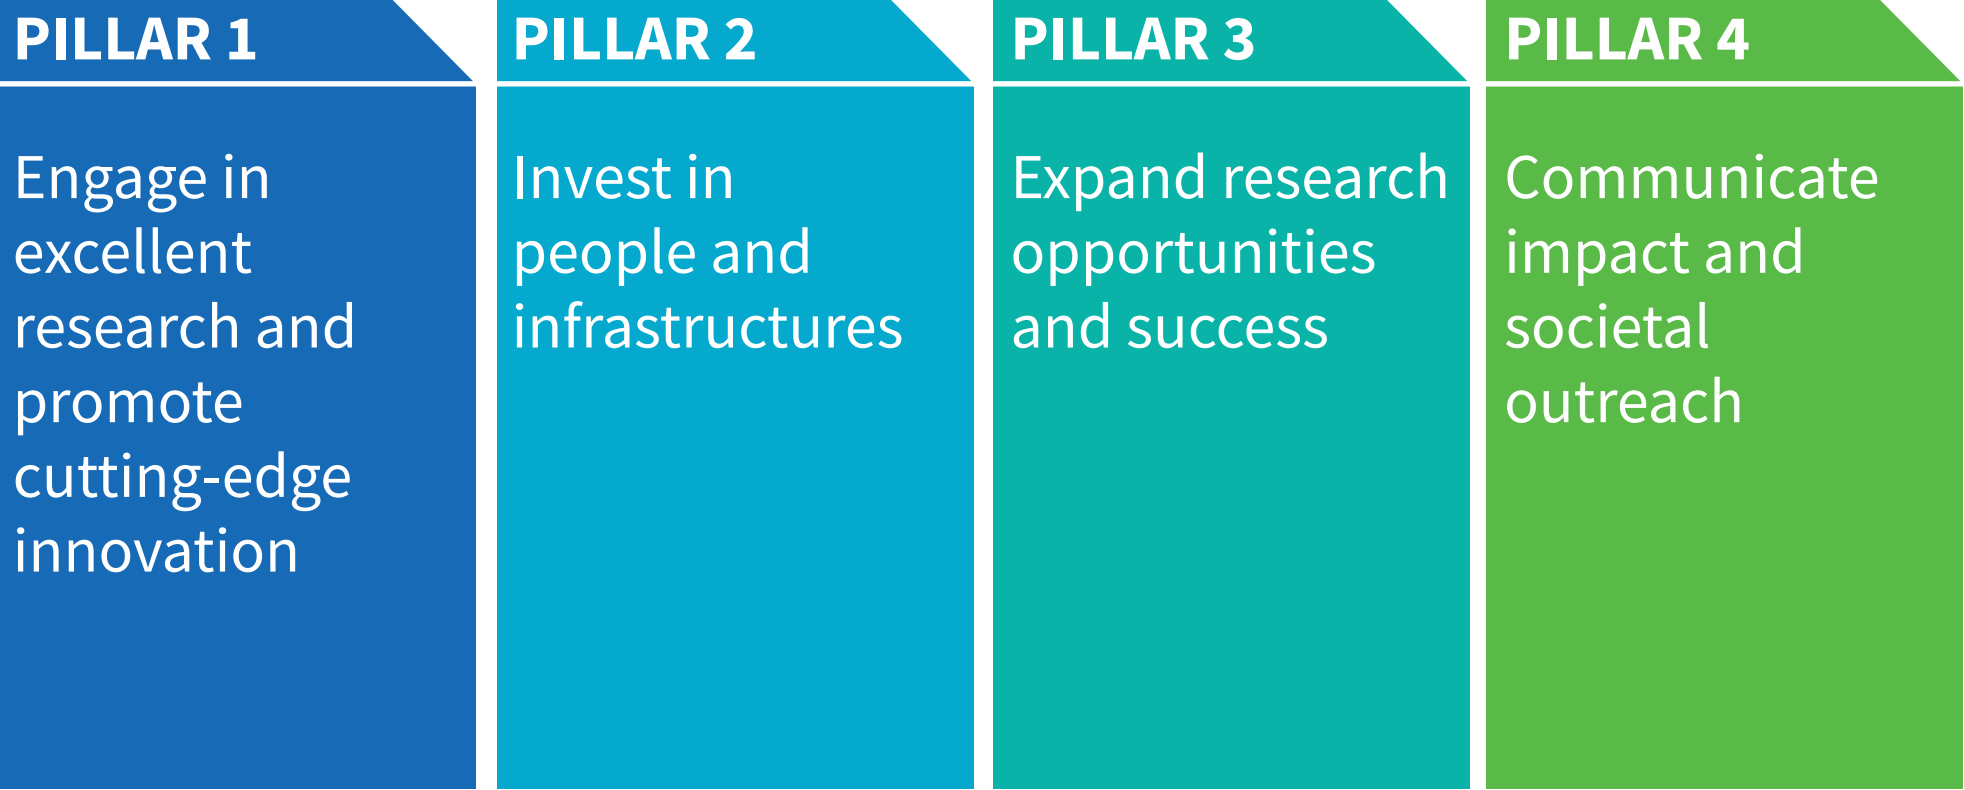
PILLAR 1

Engage in excellent research and promote cutting-edge innovation

PILLAR 2

Invest in people and infrastructures

PILLAR 3

Expand research opportunities and success

PILLAR 4

Communicate impact and societal outreach